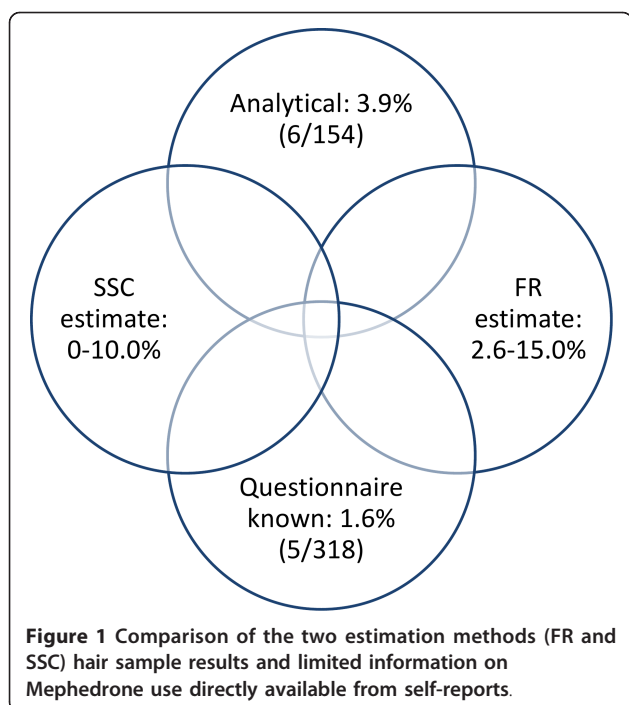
Analytical: 3.9%
(6/154)

SSC
estimate:
0-10.0%

FR
estimate:
2.6-15.0%

Questionnaire
known: 1.6%
(5/318)

**Figure 1** Comparison of the two estimation methods (FR and SSC) hair sample results and limited information on Mephedrone use directly available from self-reports.